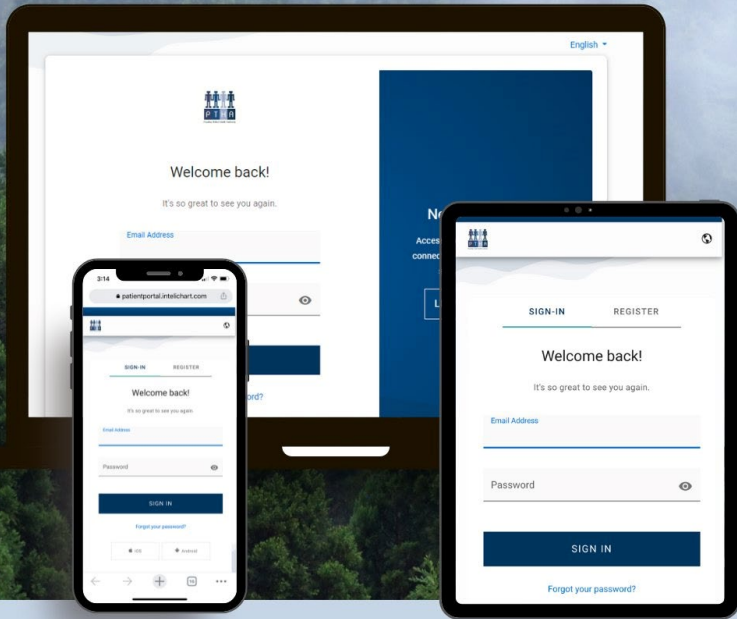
English

PTA

Welcome back!

It's so great to see you again.

Email Address

Ne

Acces
connec

L

ord?

3:14

patientportal.intelichart.com

SIGN-IN

REGISTER

Welcome back!

It's so great to see you again.

Email Address

Password

SIGN IN

Forgot your password?

iOS

Android

SIGN-IN

REGISTER

Welcome back!

It's so great to see you again.

Email Address

Password

SIGN IN

Forgot your password?